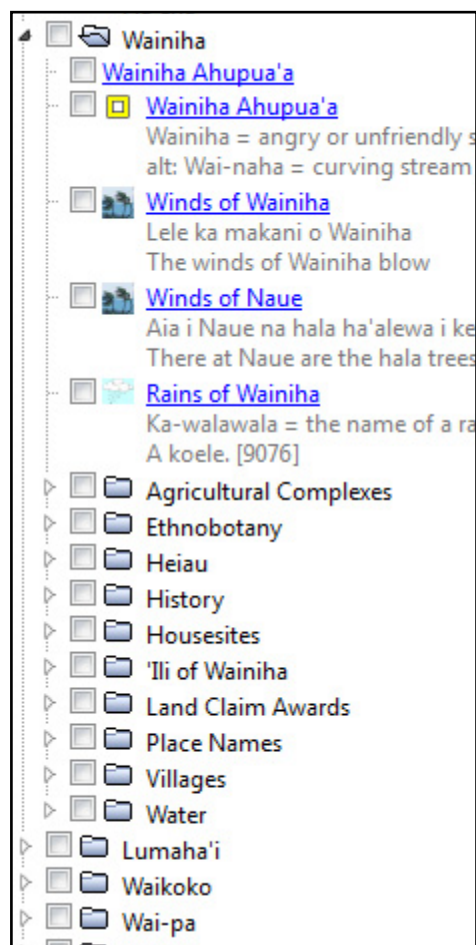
Wainiha
Wainiha Ahupua'a
Wainiha Ahupua'a
Wainiha = angry or unfriendly s
alt: Wai-naha = curving stream
Winds of Wainiha
Lele ka makani o Wainiha
The winds of Wainiha blow
Winds of Naue
Aia i Naue na hala ha'alewa i ke
There at Naue are the hala trees
Rains of Wainiha
Ka-walawala = the name of a ra
A koele. [9076]
Agricultural Complexes
Ethnobotany
Heiau
History
Housesites
'Ili of Wainiha
Land Claim Awards
Place Names
Villages
Water
Lumaha'i
Waikoko
Wai-pa